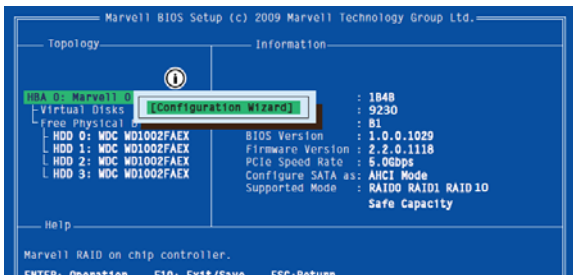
Marvell BIOS Setup (c) 2009 Marvell Technology Group Ltd.

Topology

HBA 0: Marvell 0
Virtual Disks
Free Physical D
HDD 0: WDC WD1002FAEX
HDD 1: WDC WD1002FAEX
HDD 2: WDC WD1002FAEX
HDD 3: WDC WD1002FAEX

[Configuration Wizard]

Information

: 1B4B
: 9230
: B1
BIOS Version : 1.0.0.1029
Firmware Version : 2.2.0.1118
PCIe Speed Rate : 5.0Gbps
Configure SATA as: AHCI Mode
Supported Mode : RAID0 RAID1 RAID10
Safe Capacity

Help

Marvell RAID on chip controller.

ENTER: Operation F10: Exit/Save ESC: Return